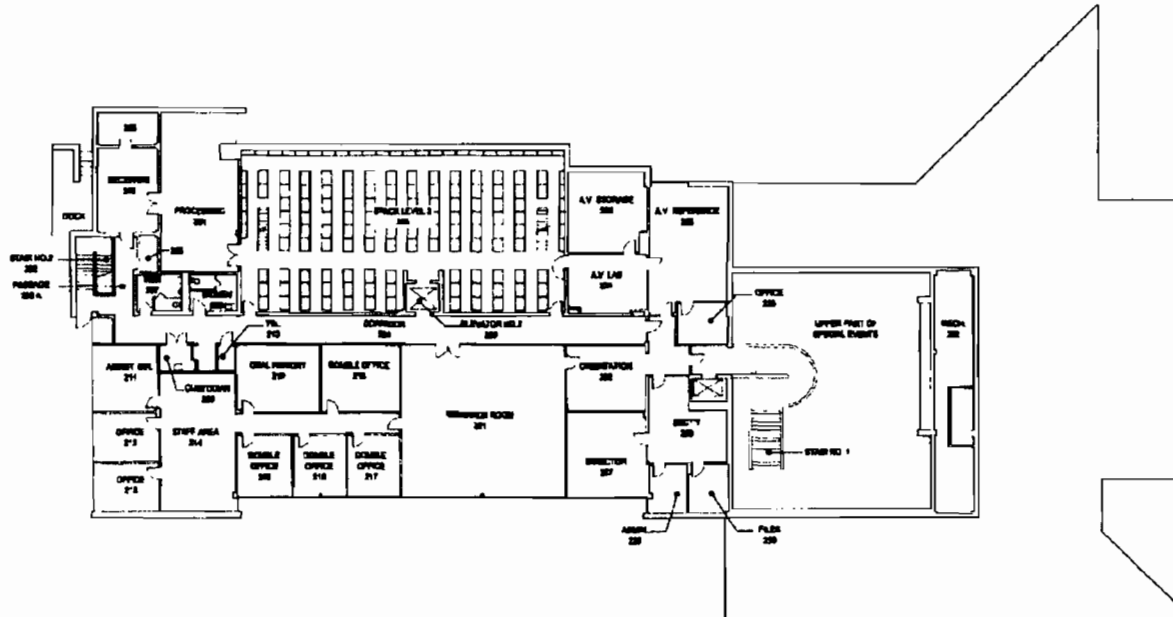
DOCK

STAIR NO. 2
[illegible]

PASSAGE
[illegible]

RECEIVING
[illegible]

PROCESSING
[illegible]

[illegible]

STACK LEVEL 2
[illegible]

A.V. STORAGE
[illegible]

A.V. REFERENCE
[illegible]

A.V. LAB
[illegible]

OFFICE
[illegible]

UPPER PART OF
SPECIAL EVENTS

MECH.
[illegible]

TOL.
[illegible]

CORRIDOR
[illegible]

ELEVATOR NO. 2
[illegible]

ASSIST. DIR.
211

CUSTODIAN
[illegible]

ORAL HISTORY
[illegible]

DOUBLE OFFICE
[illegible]

RESEARCH ROOM
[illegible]

ORIENTATION
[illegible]

ENTRY
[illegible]

STAIR NO. 1

OFFICE
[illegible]

STAFF AREA
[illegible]

DOUBLE OFFICE
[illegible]

DOUBLE OFFICE
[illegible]

DOUBLE OFFICE
217

DIRECTOR
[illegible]

OFFICE
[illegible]

ADMIN.
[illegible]

FILES
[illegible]